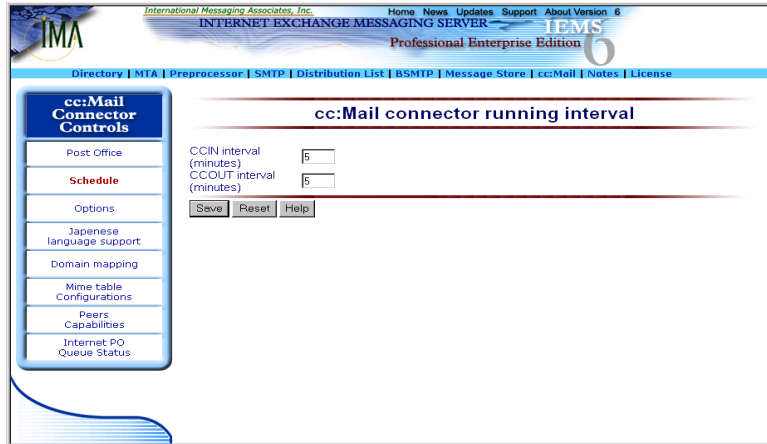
IMA

International Messaging Associates, Inc.

Home News Updates Support About Version 6

INTERNET EXCHANGE MESSAGING SERVER

IEMS 6

Professional Enterprise Edition

Directory | MTA | Preprocessor | SMTP | Distribution List | BSMTP | Message Store | cc:Mail | Notes | License

cc:Mail Connector Controls

Post Office

Schedule

Options

Japenese language support

Domain mapping

Mime table Configurations

Peers Capabilities

Internet PO Queue Status

cc:Mail connector running interval

CCIN interval (minutes) 5

CCOUT interval (minutes) 5

Save Reset Help